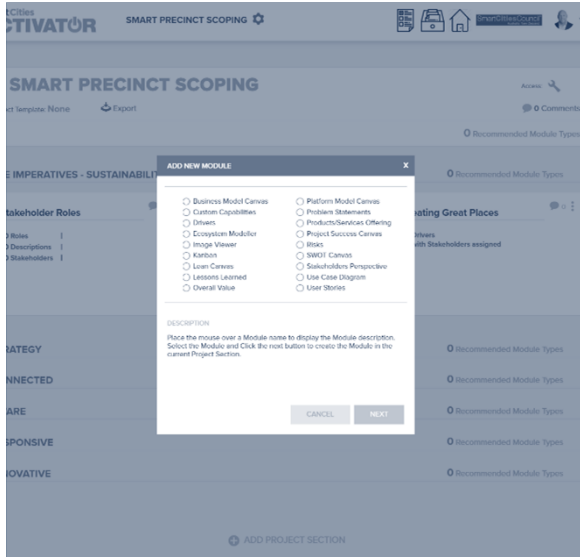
tCities
CTIVATOR

SMART PRECINCT SCOPING

SmartCitiesCouncil

SMART PRECINCT SCOPING

ct Template: None

Export

Access

0 Comments

0 Recommended Module Types

E IMPERATIVES - SUSTAINABILI

0 Recommended Module Types

takeholder Roles

Roles
Descriptions
Stakeholders

ating Great Places

0

Drivers
with Stakeholders assigned

RATEGY

0 Recommended Module Types

NNECTED

0 Recommended Module Types

ARE

0 Recommended Module Types

SPONSIVE

0 Recommended Module Types

OVATIVE

0 Recommended Module Types

ADD PROJECT SECTION

ADD NEW MODULE

x

Business Model Canvas
Custom Capabilities
Drivers
Ecosystem Modeller
Image Viewer
Kanban
Lean Canvas
Lessons Learned
Overall Value

Platform Model Canvas
Problem Statements
Products/Services Offering
Project Success Canvas
Risks
SWOT Canvas
Stakeholders Perspective
Use Case Diagram
User Stories

DESCRIPTION

Place the mouse over a Module name to display the Module description. Select the Module and Click the next button to create the Module in the current Project Section.

CANCEL

NEXT